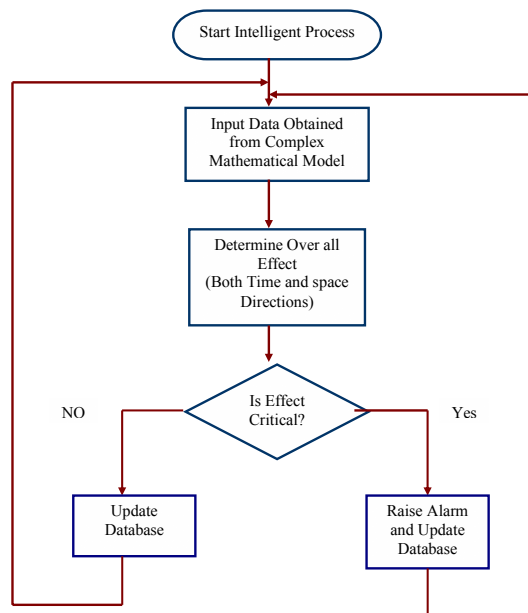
Start Intelligent Process

Input Data Obtained from Complex Mathematical Model

Determine Over all Effect (Both Time and space Directions)

Is Effect Critical?

NO

Yes

Update Database

Raise Alarm and Update Database